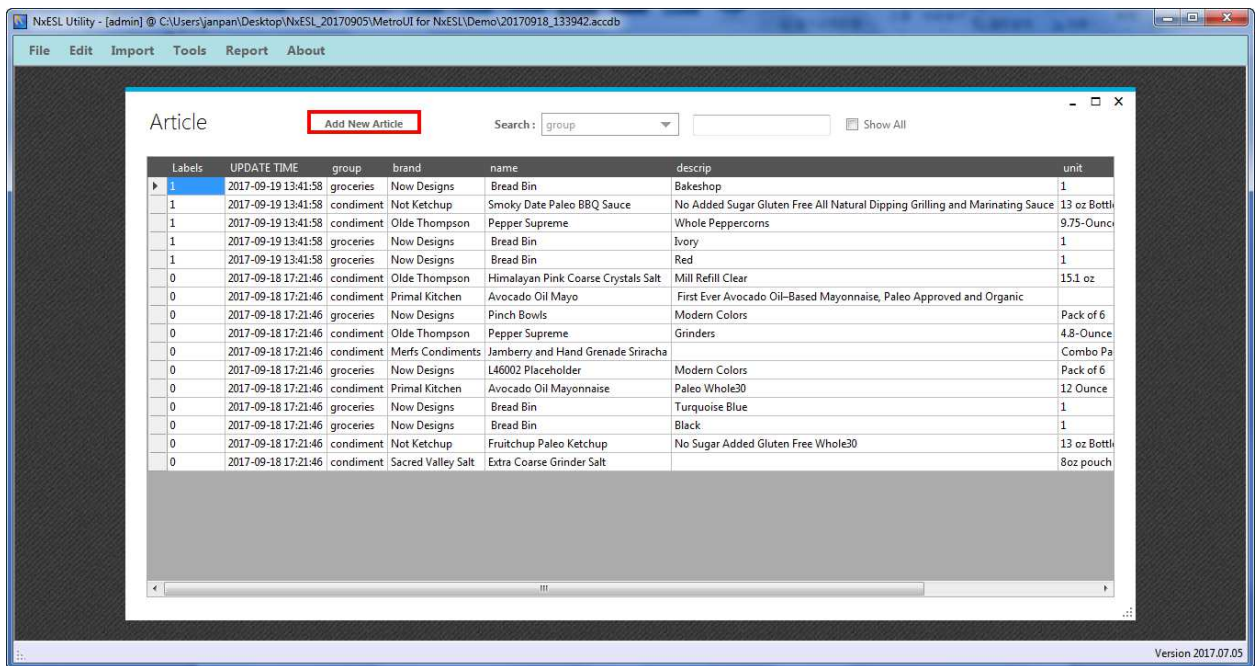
NxESL Utility - [admin] @ C:\Users\janpan\Desktop\NxESL_20170905\MetroUI for NxESL\Demo\20170918_133942.accdb

File Edit Import Tools Report About

Article

Add New Article

Search : group

Show All

| Labels | UPDATE TIME | group | brand | name | descrip | unit |
|---|---|---|---|---|---|---|
| 1 | 2017-09-19 13:41:58 | groceries | Now Designs | Bread Bin | Bakeshop | 1 |
| 1 | 2017-09-19 13:41:58 | condiment | Not Ketchup | Smoky Date Paleo BBQ Sauce | No Added Sugar Gluten Free All Natural Dipping Grilling and Marinating Sauce | 13 oz Bottl |
| 1 | 2017-09-19 13:41:58 | condiment | Olde Thompson | Pepper Supreme | Whole Peppercorns | 9.75-Ounc |
| 1 | 2017-09-19 13:41:58 | groceries | Now Designs | Bread Bin | Ivory | 1 |
| 1 | 2017-09-19 13:41:58 | groceries | Now Designs | Bread Bin | Red | 1 |
| 0 | 2017-09-18 17:21:46 | condiment | Olde Thompson | Himalayan Pink Coarse Crystals Salt | Mill Refill Clear | 15.1 oz |
| 0 | 2017-09-18 17:21:46 | condiment | Primal Kitchen | Avocado Oil Mayo | First Ever Avocado Oil–Based Mayonnaise, Paleo Approved and Organic | |
| 0 | 2017-09-18 17:21:46 | groceries | Now Designs | Pinch Bowls | Modern Colors | Pack of 6 |
| 0 | 2017-09-18 17:21:46 | condiment | Olde Thompson | Pepper Supreme | Grinders | 4.8-Ounce |
| 0 | 2017-09-18 17:21:46 | condiment | Merfs Condiments | Jamberry and Hand Grenade Sriracha | | Combo Pa |
| 0 | 2017-09-18 17:21:46 | groceries | Now Designs | L46002 Placeholder | Modern Colors | Pack of 6 |
| 0 | 2017-09-18 17:21:46 | condiment | Primal Kitchen | Avocado Oil Mayonnaise | Paleo Whole30 | 12 Ounce |
| 0 | 2017-09-18 17:21:46 | groceries | Now Designs | Bread Bin | Turquoise Blue | 1 |
| 0 | 2017-09-18 17:21:46 | groceries | Now Designs | Bread Bin | Black | 1 |
| 0 | 2017-09-18 17:21:46 | condiment | Not Ketchup | Fruitchup Paleo Ketchup | No Sugar Added Gluten Free Whole30 | 13 oz Bottl |
| 0 | 2017-09-18 17:21:46 | condiment | Sacred Valley Salt | Extra Coarse Grinder Salt | | 8oz pouch |

Version 2017.07.05